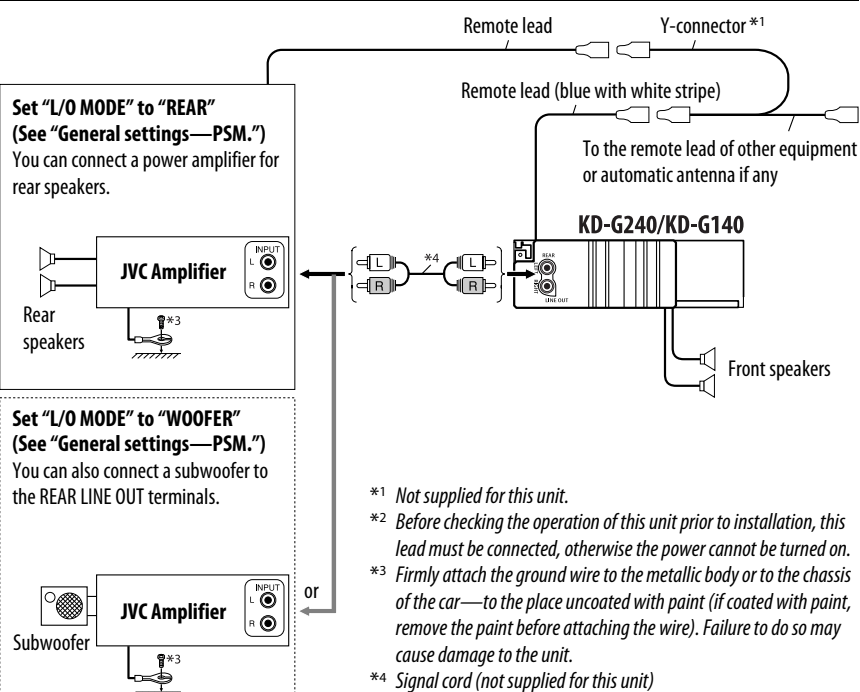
Remote lead

Y-connector *1

Remote lead (blue with white stripe)

To the remote lead of other equipment or automatic antenna if any

Set "L/O MODE" to "REAR" (See "General settings—PSM.")

You can connect a power amplifier for rear speakers.

INPUT
L
R

JVC Amplifier

Rear speakers

*3

*4

L
R
L
R

KD-G240/KD-G140

REAR
LINE OUT

Front speakers

Set "L/O MODE" to "WOOFER" (See "General settings—PSM.")

You can also connect a subwoofer to the REAR LINE OUT terminals.

*1 Not supplied for this unit.

*2 Before checking the operation of this unit prior to installation, this lead must be connected, otherwise the power cannot be turned on.

*3 Firmly attach the ground wire to the metallic body or to the chassis of the car—to the place uncoated with paint (if coated with paint, remove the paint before attaching the wire). Failure to do so may cause damage to the unit.

*4 Signal cord (not supplied for this unit)

or

INPUT
L
R

JVC Amplifier

Subwoofer

*3